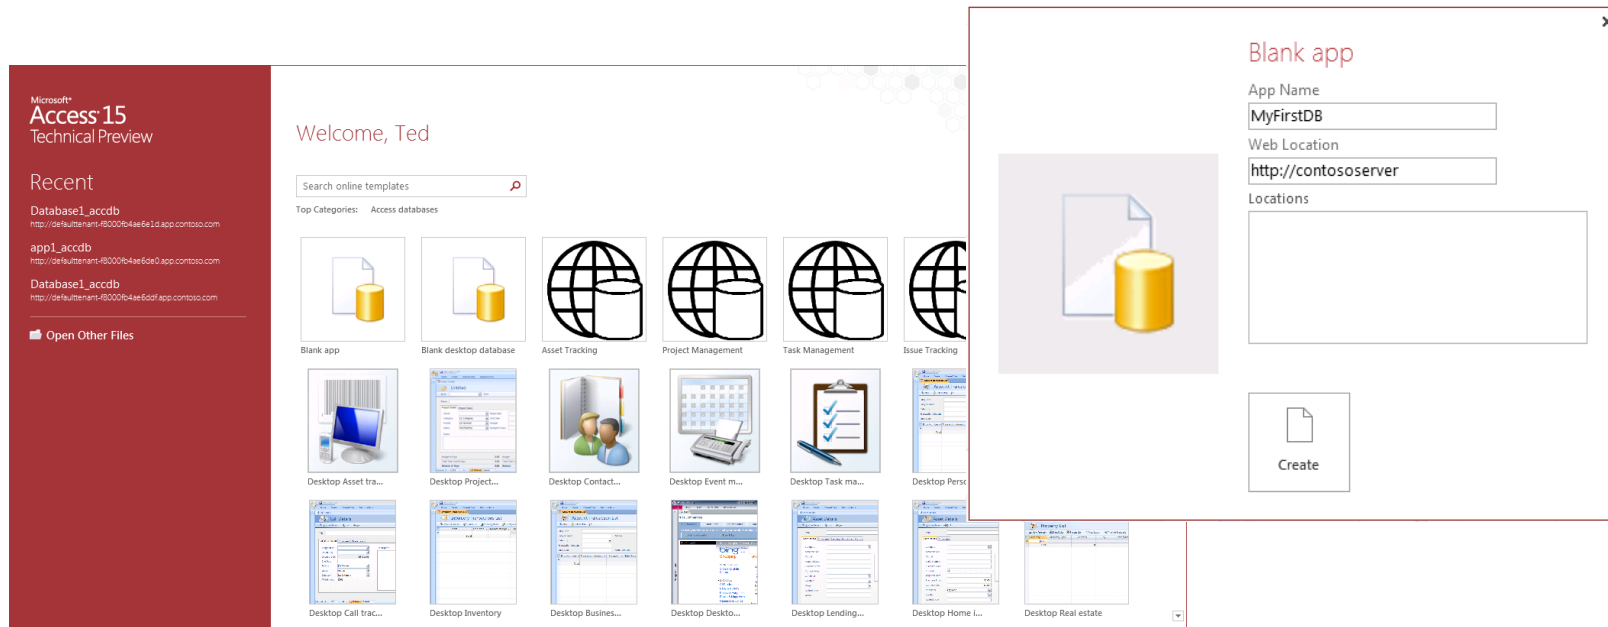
Microsoft
Access 15
Technical Preview

Recent

Database1_accdb
http://defaulttenant-f8000fb4ae6e1d.app.contoso.com

app1_accdb
http://defaulttenant-f8000fb4ae6de0.app.contoso.com

Database1_accdb
http://defaulttenant-f8000fb4ae6ddf.app.contoso.com

Open Other Files

Welcome, Ted

Search online templates

Top Categories: Access databases

Blank app
Blank desktop database
Asset Tracking
Project Management
Task Management
Issue Tracking

Desktop Asset tra...
Desktop Project...
Desktop Contact...
Desktop Event m...
Desktop Task ma...
Desktop Perso

Desktop Call trac...
Desktop Inventory
Desktop Busines...
Desktop Deskto...
Desktop Lending...
Desktop Home i...
Desktop Real estate

Blank app

App Name
MyFirstDB

Web Location
http://contososerver

Locations

Create